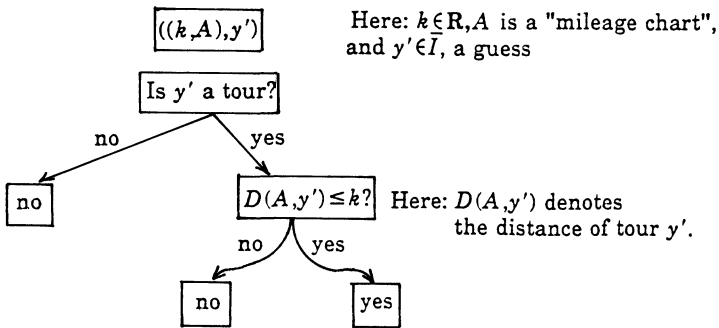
$((k,A),y')$

Here: $k\in\mathbf{R}, A$ is a "mileage chart", and $y'\in\bar{I}$, a guess

Is $y'$ a tour?

no

yes

no

$D(A,y')\leq k$?

Here: $D(A,y')$ denotes the distance of tour $y'$.

no

yes

no

yes